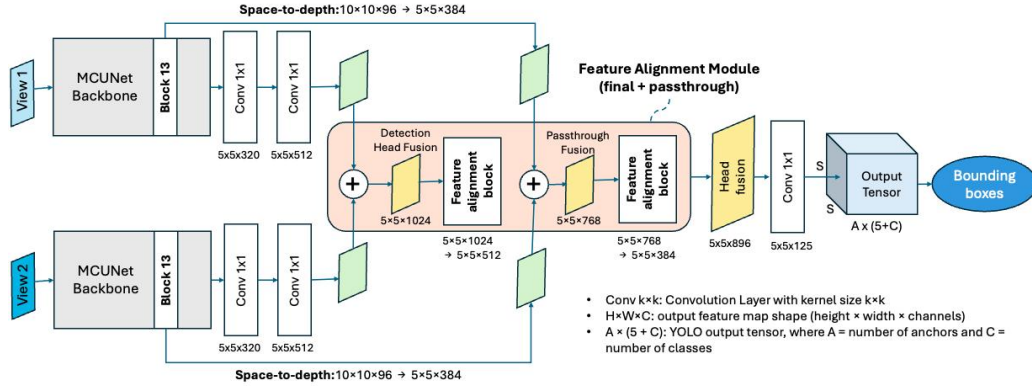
Space-to-depth: 10×10×96 → 5×5×384

View 1

MCUNet Backbone

Block 13

Conv 1x1

Conv 1x1

5x5x320

5x5x512

Feature Alignment Module (final + passthrough)

Detection Head Fusion

5×5×1024

Feature alignment block

5×5×1024 → 5×5×512

Passthrough Fusion

5×5×768

Feature alignment block

5×5×768 → 5×5×384

Head fusion

5x5x896

Conv 1x1

5x5x125

S

S

Output Tensor

A x (5+C)

Bounding boxes

View 2

MCUNet Backbone

Block 13

Conv 1x1

Conv 1x1

5x5x320

5x5x512

• Conv k×k: Convolution Layer with kernel size k×k
• H×W×C: output feature map shape (height × width × channels)
• A × (5 + C): YOLO output tensor, where A = number of anchors and C = number of classes

Space-to-depth: 10×10×96 → 5×5×384